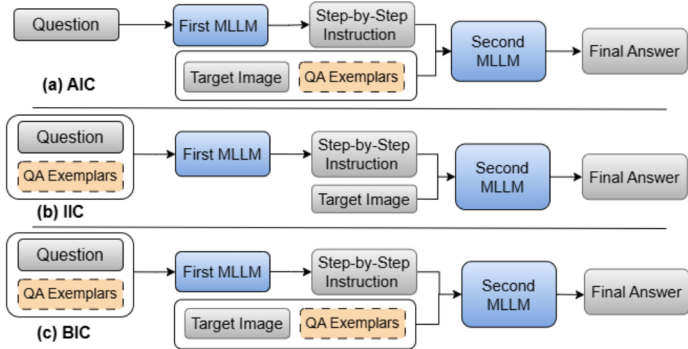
Question

First MLLM

Step-by-Step Instruction

Target Image

QA Exemplars

Second MLLM

Final Answer

(a) AIC

Question

QA Exemplars

First MLLM

Step-by-Step Instruction

Target Image

Second MLLM

Final Answer

(b) IIC

Question

QA Exemplars

First MLLM

Step-by-Step Instruction

Target Image

QA Exemplars

Second MLLM

Final Answer

(c) BIC